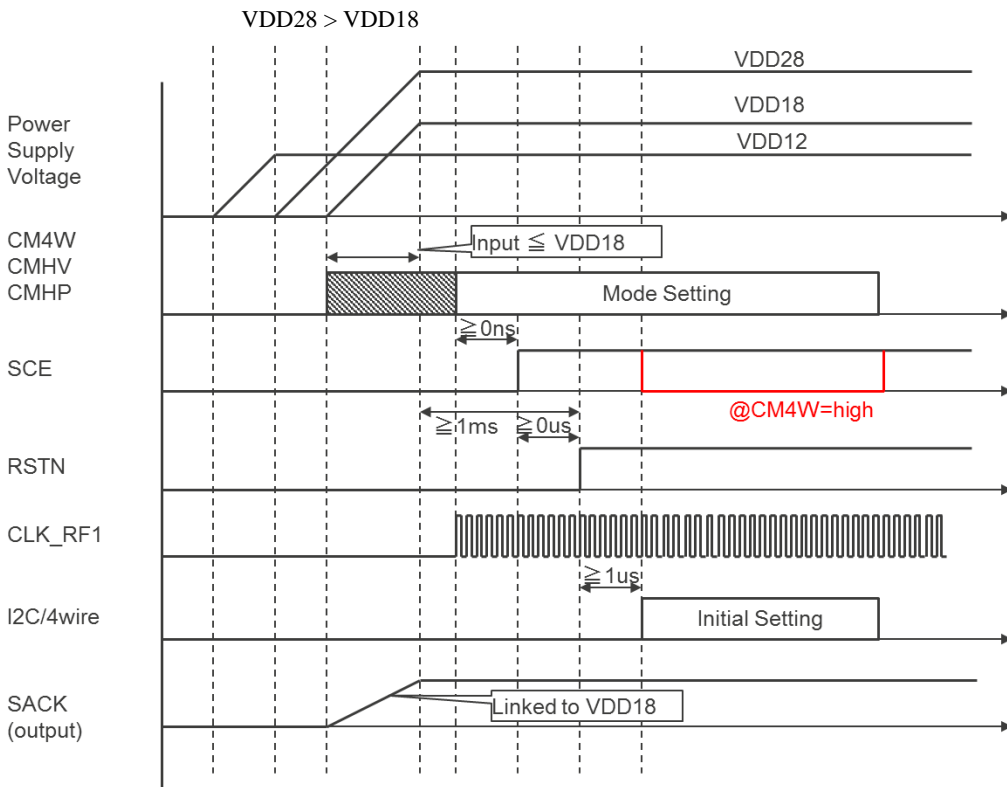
VDD28 > VDD18

VDD28

VDD18

VDD12

Power Supply Voltage

CM4W CMHV CMHP

Input ≦ VDD18

Mode Setting

≧0ns

SCE

@CM4W=high

≧1ms

≧0us

RSTN

CLK_RF1

≧1us

I2C/4wire

Initial Setting

SACK (output)

Linked to VDD18